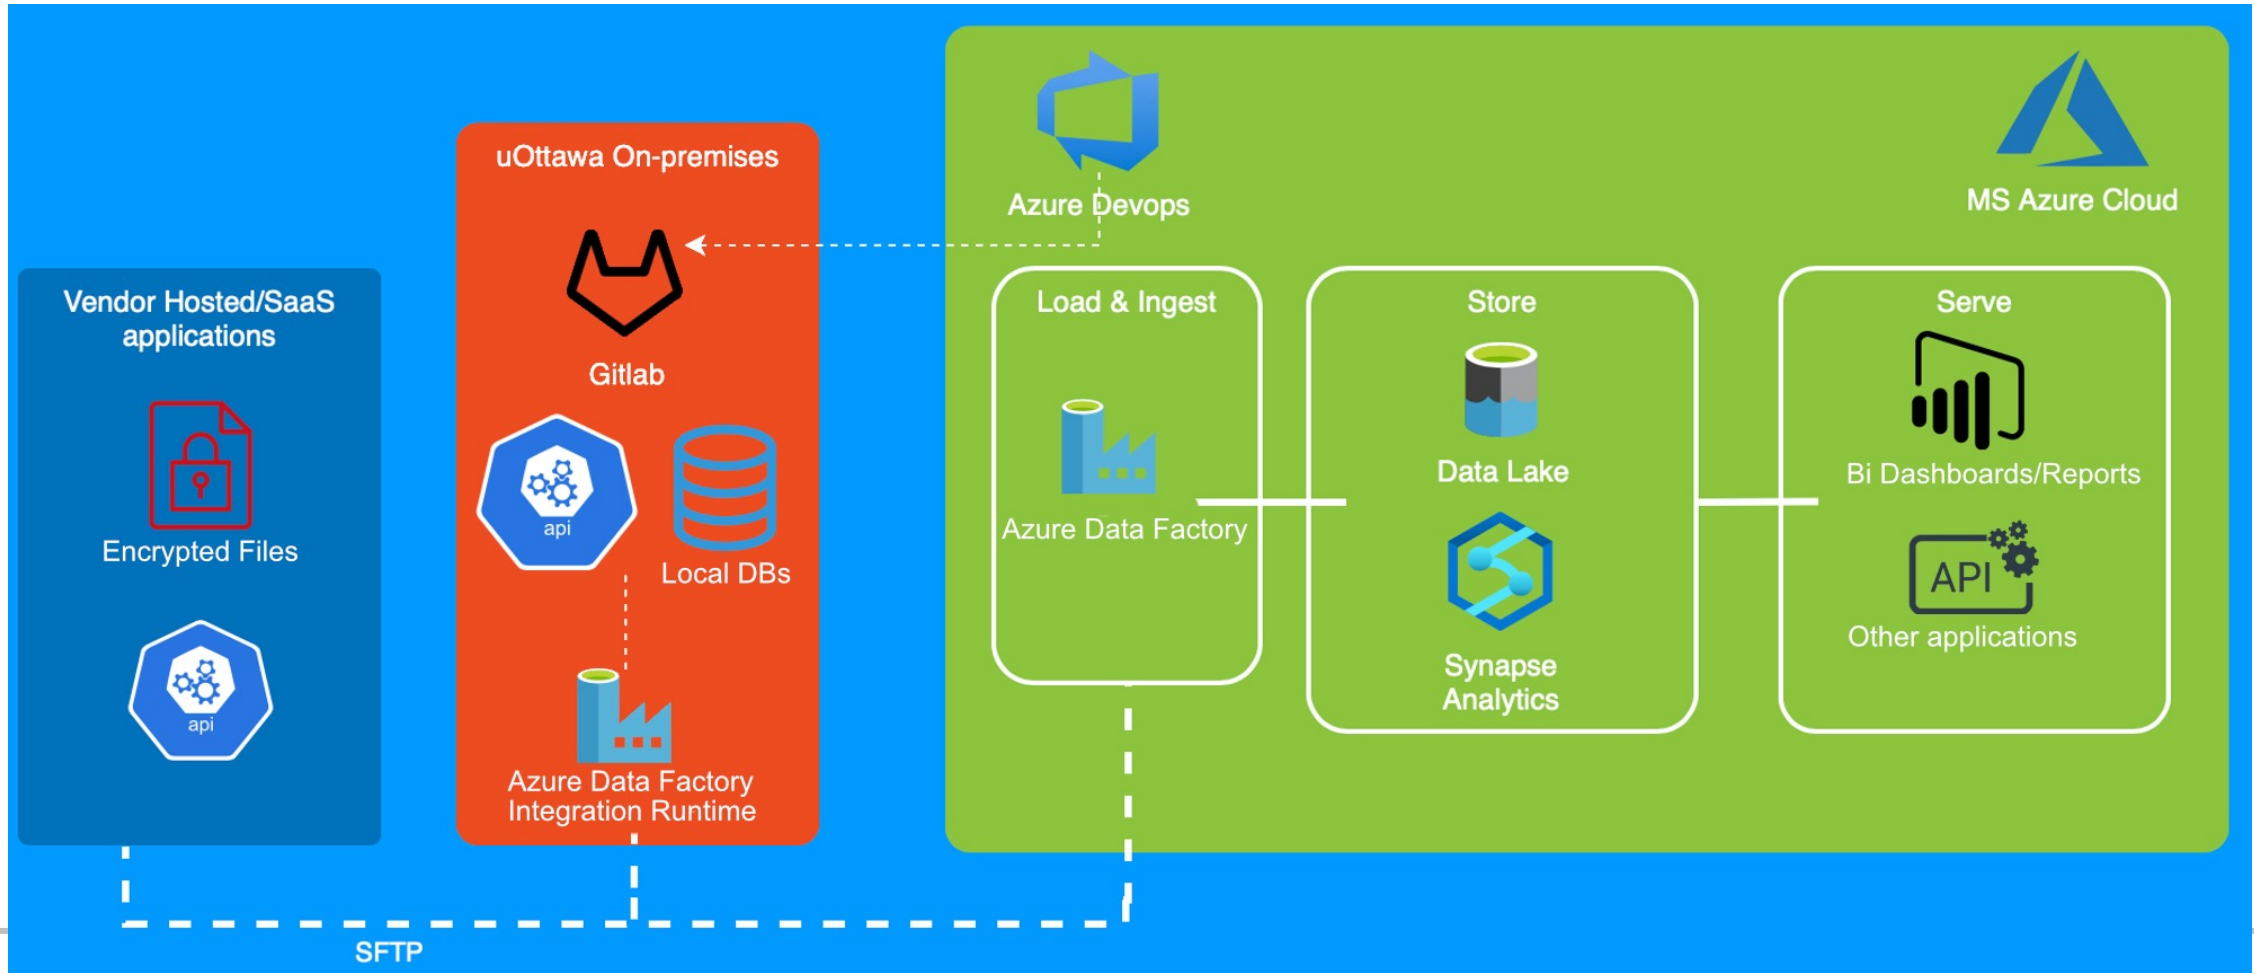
Vendor Hosted/SaaS applications

Encrypted Files

api

uOttawa On-premises

Gitlab

api

Local DBs

Azure Data Factory Integration Runtime

Azure Devops

MS Azure Cloud

Load & Ingest

Azure Data Factory

Store

Data Lake

Synapse Analytics

Serve

Bi Dashboards/Reports

API

Other applications

SFTP